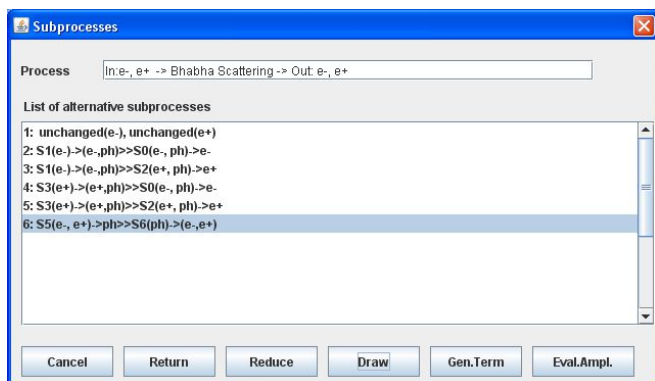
Subprocesses

Process In:e-, e+ -> Bhabha Scattering -> Out: e-, e+

List of alternative subprocesses

1: unchanged(e-), unchanged(e+)
2: S1(e-)->(e-,ph)>>S0(e-, ph)->e-
3: S1(e-)->(e-,ph)>>S2(e+, ph)->e+
4: S3(e+)->(e+,ph)>>S0(e-, ph)->e-
5: S3(e+)->(e+,ph)>>S2(e+, ph)->e+
6: S5(e-, e+)->ph>>S6(ph)->(e-,e+)

Cancel Return Reduce Draw Gen.Term Eval.Ampl.